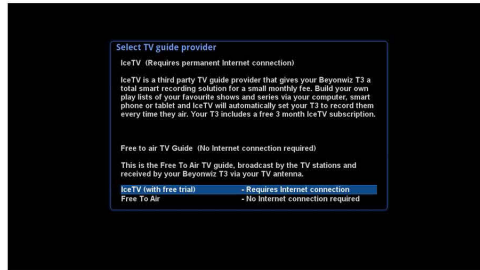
Select TV guide provider

IceTV (Requires permanent Internet connection)

IceTV is a third party TV guide provider that gives your Beyonwiz T3 a total smart recording solution for a small monthly fee. Build your own play lists of your favourite shows and series via your computer, smart phone or tablet and IceTV will automatically set your T3 to record them every time they air. Your T3 includes a free 3 month IceTV subscription.

Free to air TV Guide (No Internet connection required)

This is the Free To Air TV guide, broadcast by the TV stations and received by your Beyonwiz T3 via your TV antenna.

| | |
|---|---|
| IceTV (with free trial) | - Requires Internet connection |
| Free To Air | - No Internet connection required |